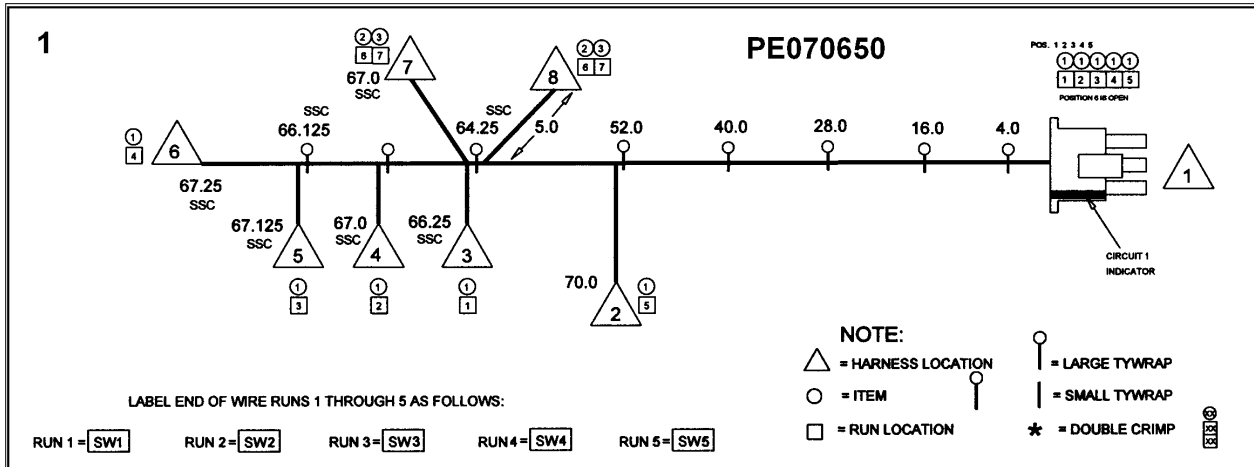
1

PE070650

POS. 1 2 3 4 5
1 1 1 1 1
1 2 3 4 5
POSITION 6 IS OPEN

2 3
6 7
67.0
SSC
7

8
2 3
6 7

SSC
66.125

SSC
64.25

5.0

52.0

40.0

28.0

16.0

4.0

1
4
6

67.25
SSC

67.125
SSC
5

67.0
SSC
4

66.25
SSC
3

1
3

1
2

1
1

70.0
2
1
5

1

CIRCUIT 1
INDICATOR

NOTE:
= HARNESS LOCATION
= ITEM
= RUN LOCATION
= LARGE TYWRAP
= SMALL TYWRAP
* = DOUBLE CRIMP

LABEL END OF WIRE RUNS 1 THROUGH 5 AS FOLLOWS:

RUN 1 = SW1 RUN 2 = SW2 RUN 3 = SW3 RUN 4 = SW4 RUN 5 = SW5